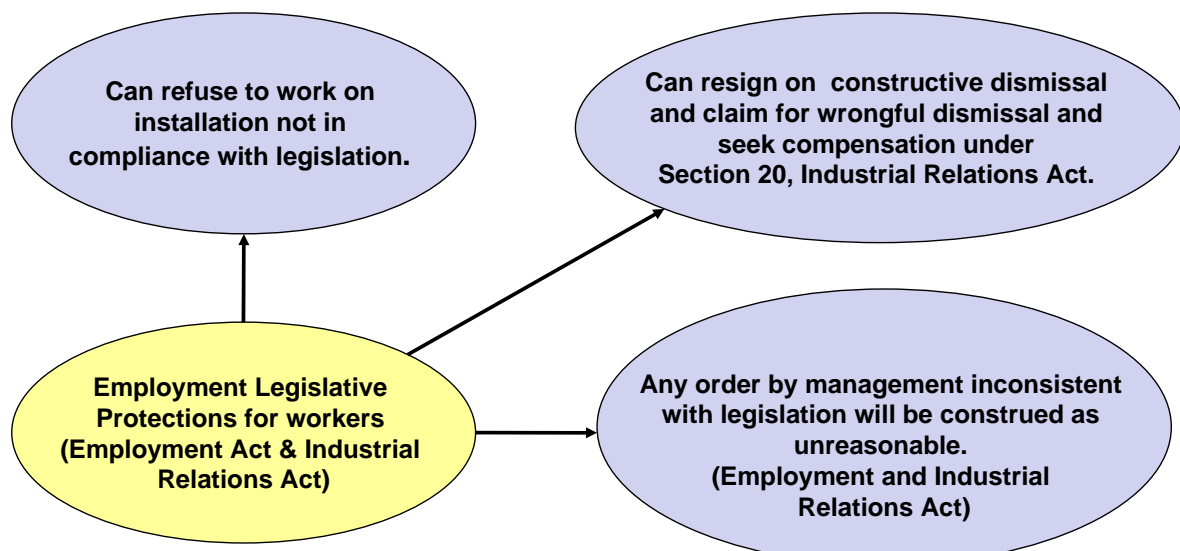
Can refuse to work on installation not in compliance with legislation.

Can resign on constructive dismissal and claim for wrongful dismissal and seek compensation under Section 20, Industrial Relations Act.

Employment Legislative Protections for workers (Employment Act & Industrial Relations Act)

Any order by management inconsistent with legislation will be construed as unreasonable. (Employment and Industrial Relations Act)